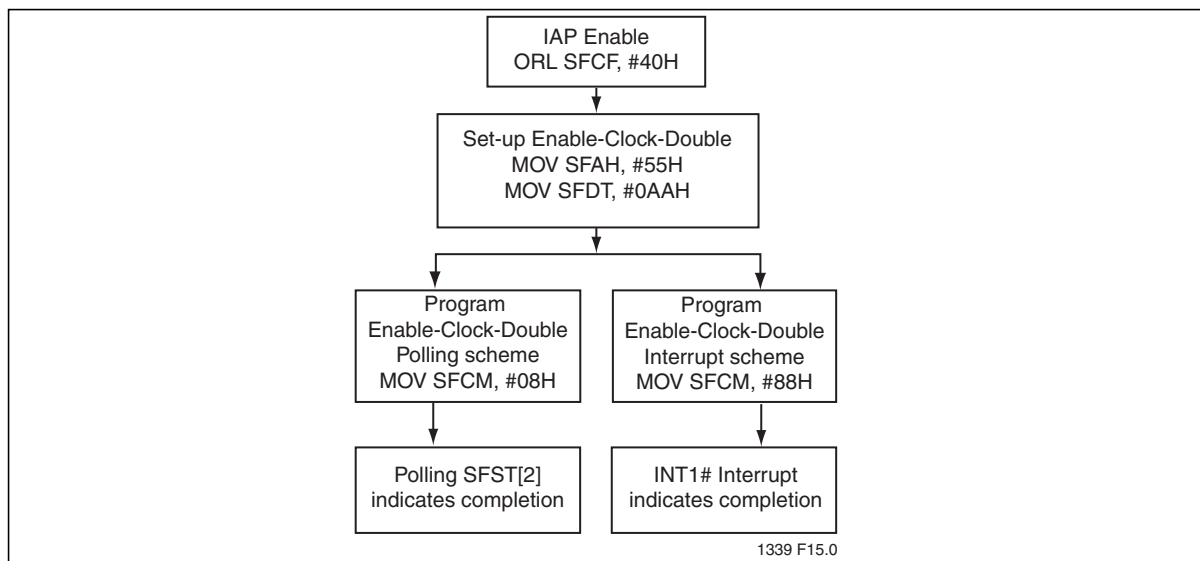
IAP Enable
ORL SFCF, #40H

Set-up Enable-Clock-Double
MOV SFAH, #55H
MOV SFDT, #0AAH

Program
Enable-Clock-Double
Polling scheme
MOV SFCM, #08H

Program
Enable-Clock-Double
Interrupt scheme
MOV SFCM, #88H

Polling SFST[2]
indicates completion

INT1# Interrupt
indicates completion

1339 F15.0